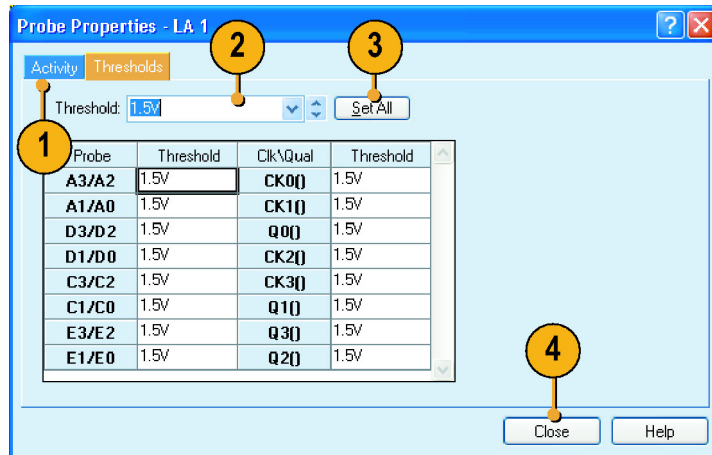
Probe Properties - LA 1

Activity Thresholds

Threshold: 1.5V

Set All

| Probe | Threshold | Clk\Qual | Threshold |
|---|---|---|---|
| A3/A2 | 1.5V | CK0() | 1.5V |
| A1/A0 | 1.5V | CK1() | 1.5V |
| D3/D2 | 1.5V | Q0() | 1.5V |
| D1/D0 | 1.5V | CK2() | 1.5V |
| C3/C2 | 1.5V | CK3() | 1.5V |
| C1/C0 | 1.5V | Q1() | 1.5V |
| E3/E2 | 1.5V | Q3() | 1.5V |
| E1/E0 | 1.5V | Q2() | 1.5V |

1
2
3
4

Close
Help